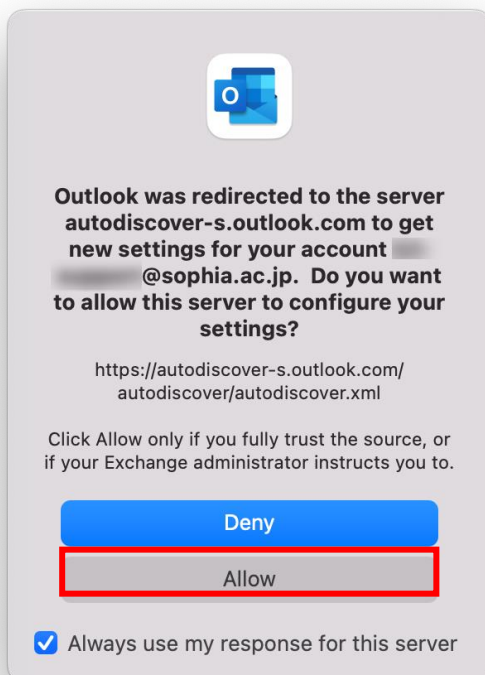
Outlook was redirected to the server autodiscover-s.outlook.com to get new settings for your account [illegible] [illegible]@sophia.ac.jp. Do you want to allow this server to configure your settings?

https://autodiscover-s.outlook.com/autodiscover/autodiscover.xml

Click Allow only if you fully trust the source, or if your Exchange administrator instructs you to.

Deny

Allow

Always use my response for this server